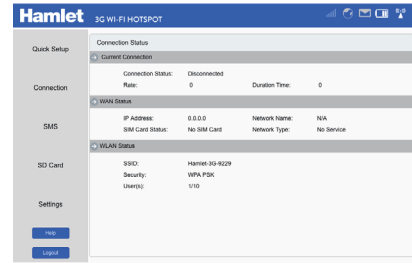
Hamlet 3G WI-FI HOTSPOT

Quick Setup

Connection

SMS

SD Card

Settings

Help

Logout

Connection Status

Current Connection

| | | | |
|---|---|---|---|
| Connection Status: | Disconnected | | |
| Rate: | 0 | Duration Time: | 0 |

WAN Status

| | | | |
|---|---|---|---|
| IP Address: | 0.0.0.0 | Network Name: | N/A |
| SIM Card Status: | No SIM Card | Network Type: | No Service |

WLAN Status

| | |
|---|---|
| SSID: | Hamlet-3G-9229 |
| Security: | WPA PSK |
| User(s): | 1/10 |